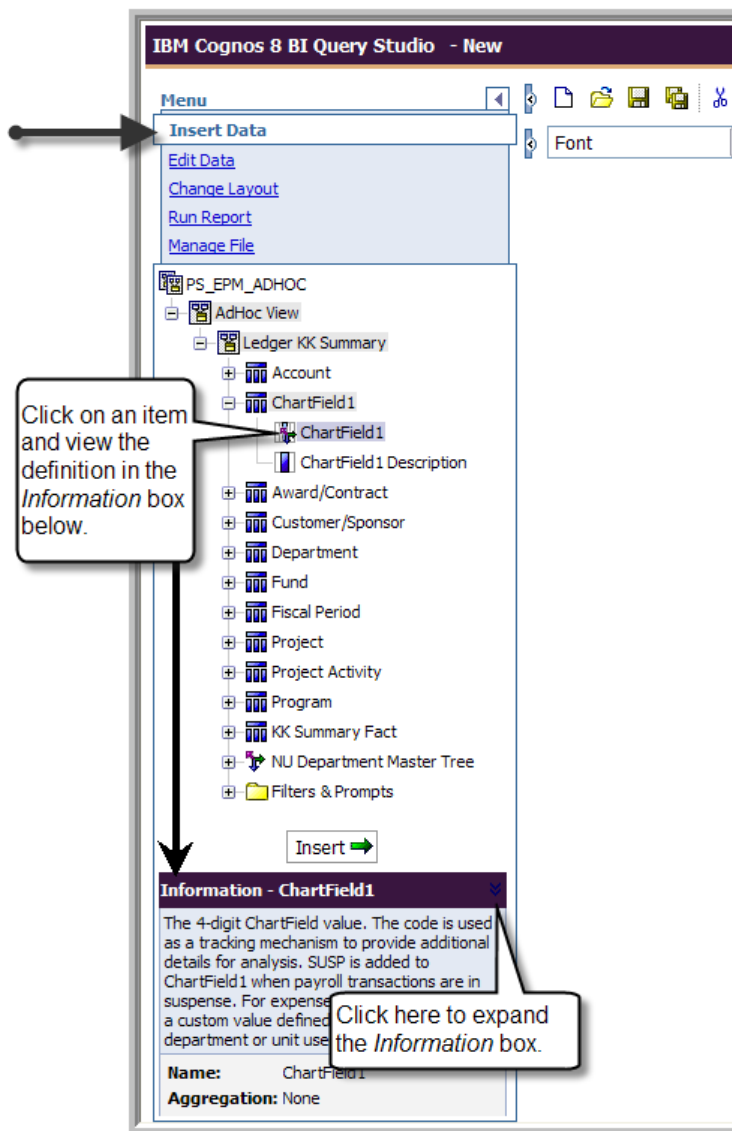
IBM Cognos 8 BI Query Studio - New

Menu

Insert Data

Edit Data

Change Layout

Run Report

Manage File

Font

PS_EPM_ADHOC

AdHoc View

Ledger KK Summary

Account

ChartField1

ChartField1

ChartField1 Description

Award/Contract

Customer/Sponsor

Department

Fund

Fiscal Period

Project

Project Activity

Program

KK Summary Fact

NU Department Master Tree

Filters & Prompts

Click on an item and view the definition in the *Information* box below.

Insert

Information - ChartField1

The 4-digit ChartField value. The code is used as a tracking mechanism to provide additional details for analysis. SUSP is added to ChartField1 when payroll transactions are in suspense. For expense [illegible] a custom value defined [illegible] department or unit use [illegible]

Click here to expand the *Information* box.

Name: ChartField1

Aggregation: None